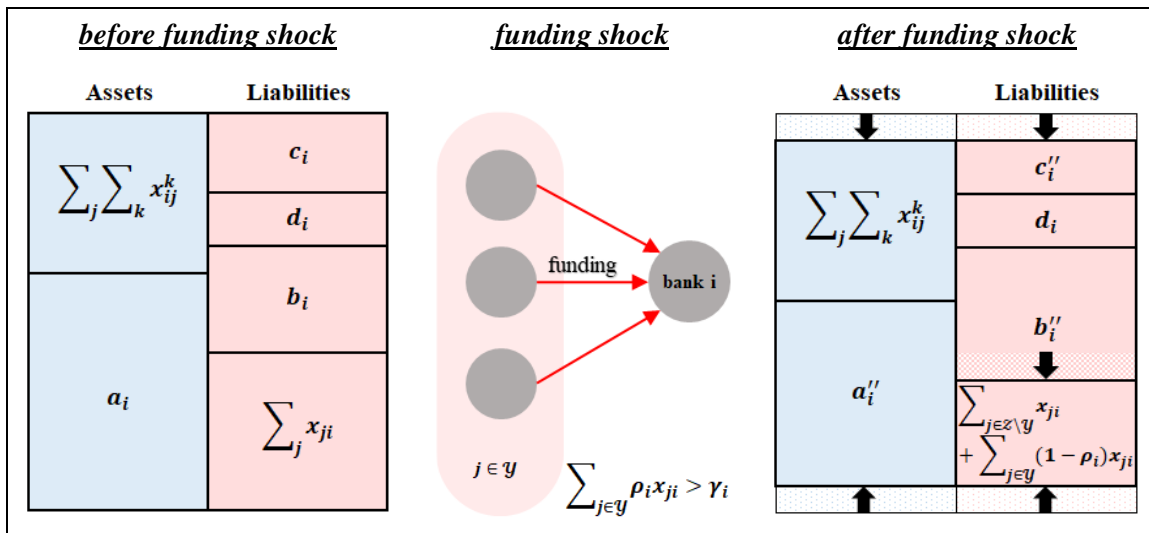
before funding shock

Assets

Liabilities

$\sum_j \sum_k x_{ij}^k$

$c_i$

$d_i$

$b_i$

$a_i$

$\sum_j x_{ji}$

funding shock

funding

bank i

$j \in \mathcal{Y}$

$\sum_{j \in \mathcal{Y}} \rho_i x_{ji} > \gamma_i$

after funding shock

Assets

Liabilities

$\sum_j \sum_k x_{ij}^k$

$c_i''$

$d_i$

$b_i''$

$a_i''$

$\sum_{j \in \mathcal{Z} \setminus \mathcal{Y}} x_{ji} + \sum_{j \in \mathcal{Y}} (1 - \rho_i) x_{ji}$